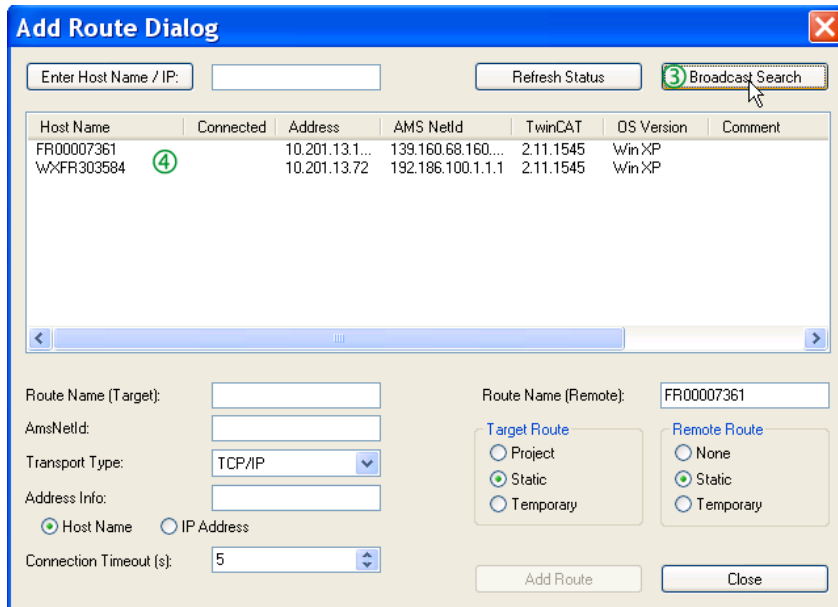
Add Route Dialog

Enter Host Name / IP:

Refresh Status

③ Broadcast Search

| Host Name | Connected | Address | AMS NetId | TwinCAT | OS Version | Comment |
|---|---|---|---|---|---|---|
| FR00007361 ④ | | 10.201.13.1... | 139.160.68.160.... | 2.11.1545 | Win XP | |
| WXFR303584 | | 10.201.13.72 | 192.186.100.1.1.1 | 2.11.1545 | Win XP | |

Route Name (Target):

AmsNetId:

Transport Type: TCP/IP

Address Info:

Host Name

IP Address

Connection Timeout (s): 5

Route Name (Remote): FR00007361

Target Route

Project

Static

Temporary

Remote Route

None

Static

Temporary

Add Route

Close